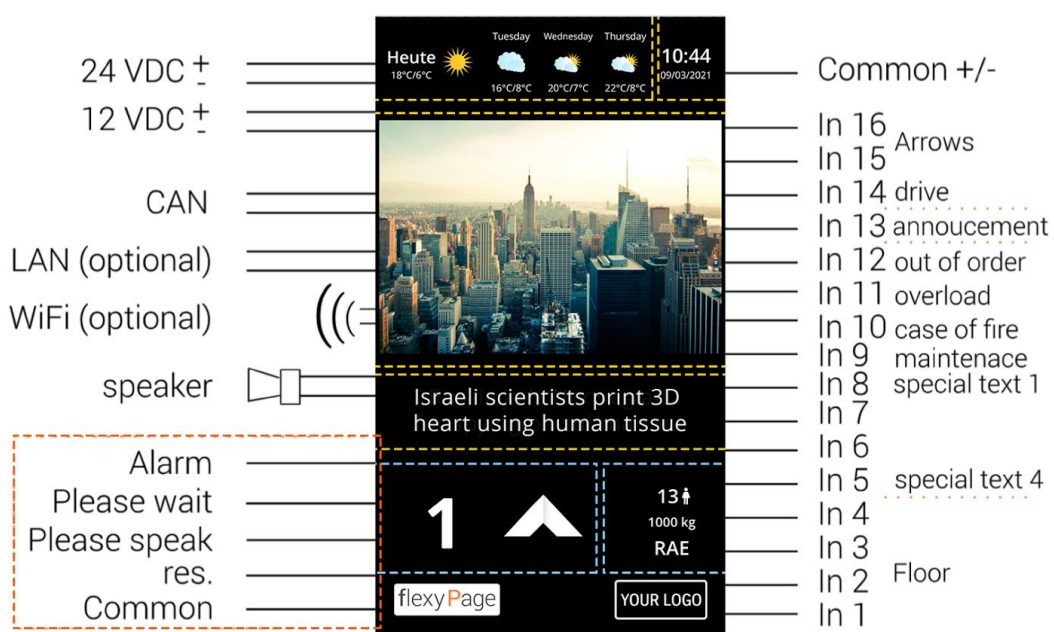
24 VDC $^+_-$
12 VDC $^+_-$
CAN
LAN (optional)
WiFi (optional)
speaker
Alarm
Please wait
Please speak
res.
Common

Heute
18°C/6°C
Tuesday
16°C/8°C
Wednesday
20°C/7°C
Thursday
22°C/8°C
10:44
09/03/2021

Israeli scientists print 3D heart using human tissue

1
13
1000 kg
RAE
flexyPage
YOUR LOGO

Common +/-
In 16
In 15 Arrows
In 14 drive
In 13 annoucement
In 12 out of order
In 11 overload
In 10 case of fire
In 9 maintenace
In 8 special text 1
In 7
In 6
In 5 special text 4
In 4
In 3
In 2 Floor
In 1